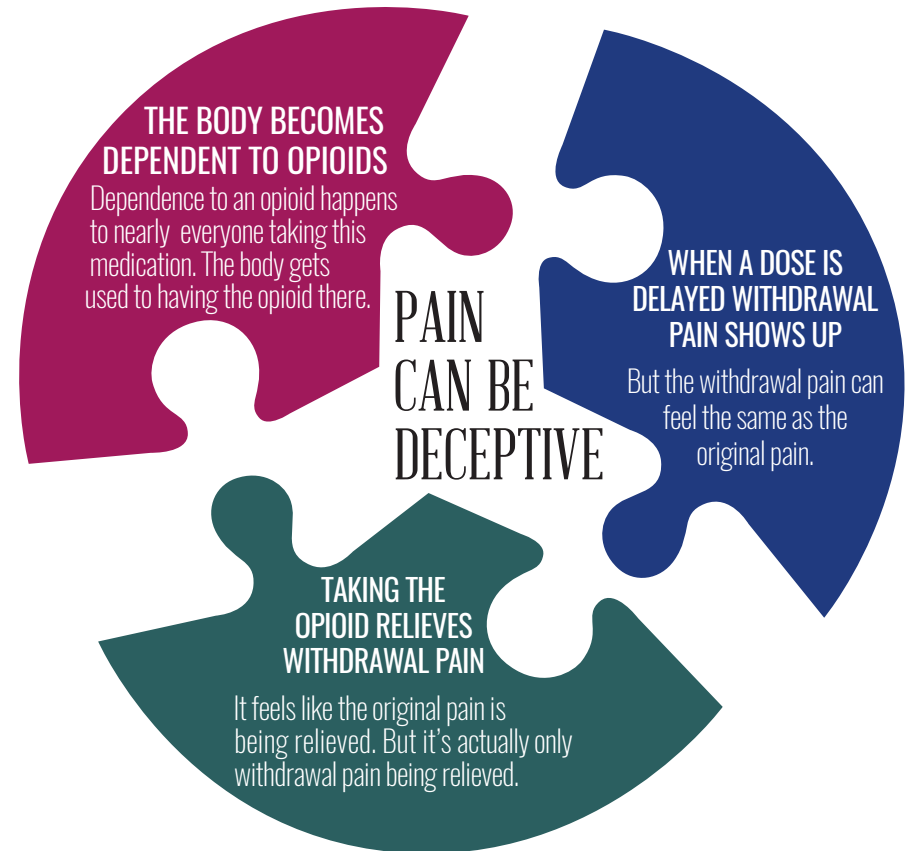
THE BODY BECOMES DEPENDENT TO OPIOIDS

Dependence to an opioid happens to nearly everyone taking this medication. The body gets used to having the opioid there.

PAIN CAN BE DECEPTIVE

WHEN A DOSE IS DELAYED WITHDRAWAL PAIN SHOWS UP

But the withdrawal pain can feel the same as the original pain.

TAKING THE OPIOID RELIEVES WITHDRAWAL PAIN

It feels like the original pain is being relieved. But it's actually only withdrawal pain being relieved.